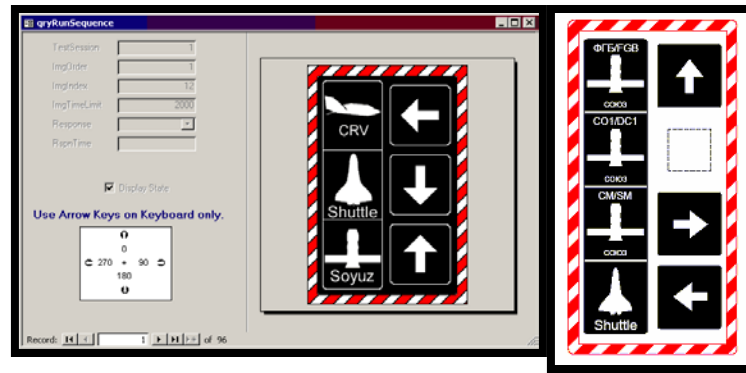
qryRunSequence

TestSession 1
ImgOrder 1
ImgIndex 12
ImgTimeLimit 2000
Response
RspnTime

Display State

Use Arrow Keys on Keyboard only.

0
270 90
180

Record: 1 of 96

CRV
Shuttle
Soyuz

ФГБ/FGB
COЮЗ
CO1/DC1
COЮЗ
CM/SM
COЮЗ
Shuttle